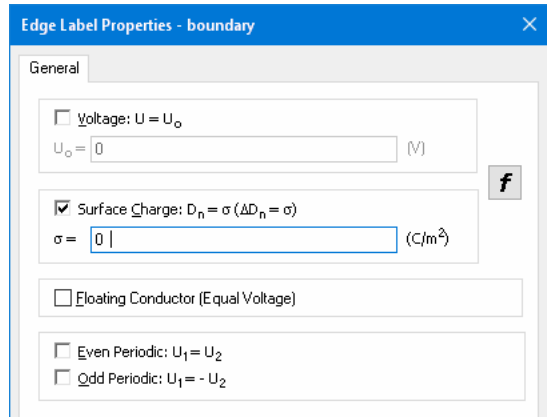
Edge Label Properties - boundary

General

Voltage: $U = U_o$

$U_o =$ 0 (V)

f

Surface Charge: $D_n = \sigma$ ($\Delta D_n = \sigma$)

$\sigma =$ 0 ($C/m^2$)

Floating Conductor (Equal Voltage)

Even Periodic: $U_1 = U_2$

Odd Periodic: $U_1 = - U_2$